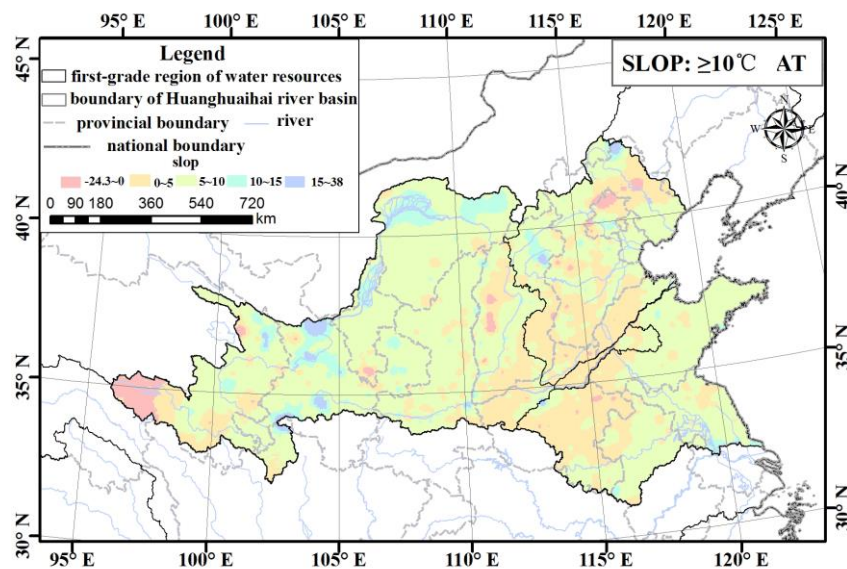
95° E 100° E 105° E 110° E 115° E 120° E 125° E

45° N

Legend

first-grade region of water resources

boundary of Huanghuaihai river basin

provincial boundary

river

national boundary

slop

-24.3~0 0~5 5~10 10~15 15~38

0 90 180 360 540 720 km

SLOP: ≥10℃ AT

N
W E
S

40° N

40° N

35° N

35° N

30° N

30° N

95° E 100° E 105° E 110° E 115° E 120° E